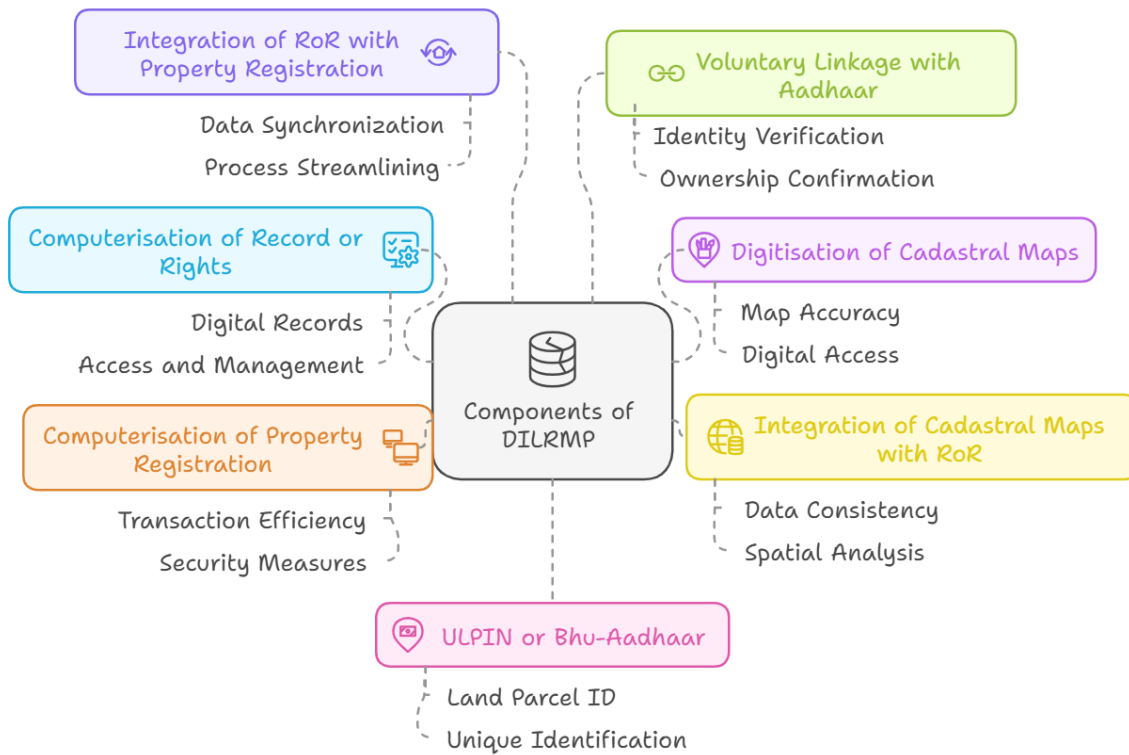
Integration of RoR with Property Registration

Data Synchronization

Process Streamlining

Voluntary Linkage with Aadhaar

Identity Verification

Ownership Confirmation

Computerisation of Record or Rights

Digital Records

Access and Management

Digitisation of Cadastral Maps

Map Accuracy

Digital Access

Components of DILRMP

Computerisation of Property Registration

Transaction Efficiency

Security Measures

Integration of Cadastral Maps with RoR

Data Consistency

Spatial Analysis

ULPIN or Bhu-Aadhaar

Land Parcel ID

Unique Identification